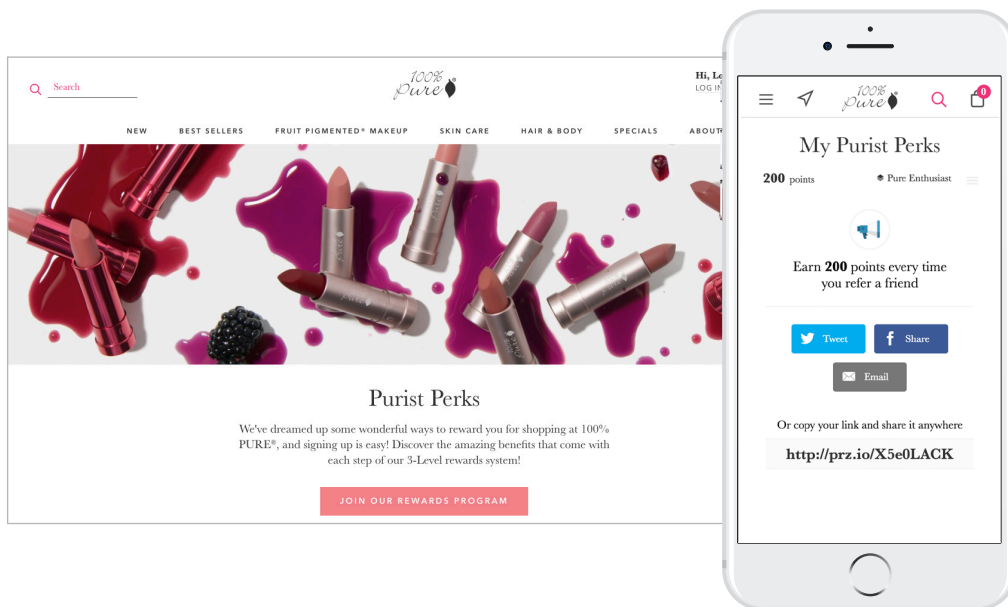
Search

100% pure

Hi, Le
LOG IN

NEW BEST SELLERS FRUIT PIGMENTED® MAKEUP SKIN CARE HAIR & BODY SPECIALS ABOUT

Purist Perks

We've dreamed up some wonderful ways to reward you for shopping at 100% PURE®, and signing up is easy! Discover the amazing benefits that come with each step of our 3-Level rewards system!

JOIN OUR REWARDS PROGRAM

100% pure

0

My Purist Perks

200 points

Pure Enthusiast

Earn 200 points every time you refer a friend

Tweet

Share

Email

Or copy your link and share it anywhere

http://prz.io/X5e0LACK